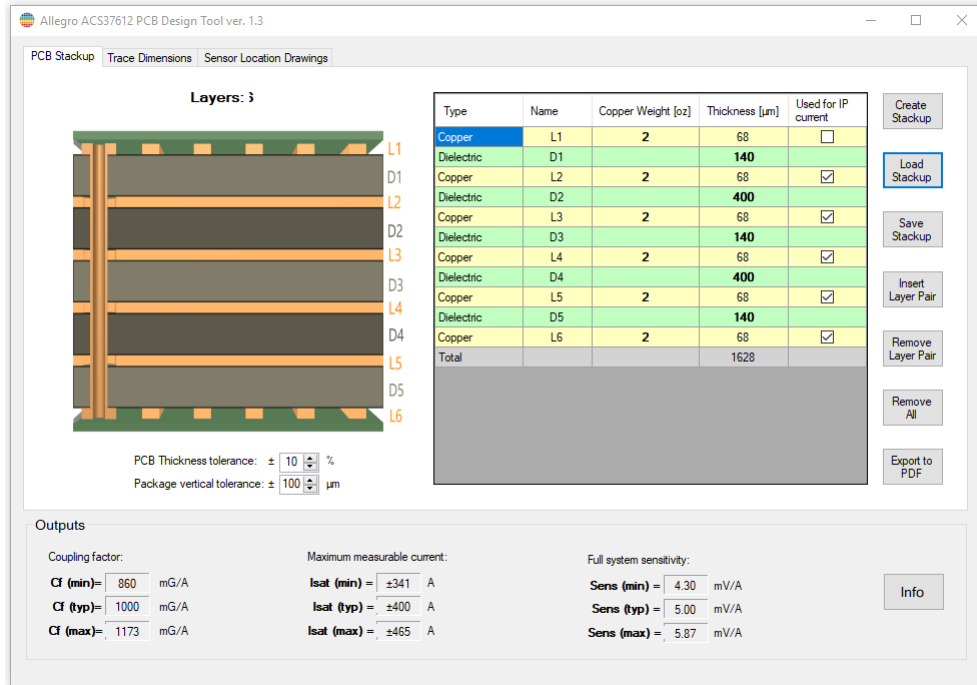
Allegro ACS37612 PCB Design Tool ver. 1.3

PCB Stackup | Trace Dimensions | Sensor Location Drawings

Layers: 6

L1
D1
L2
D2
L3
D3
L4
D4
L5
D5
L6

| Type | Name | Copper Weight [oz] | Thickness [µm] | Used for IP current |
|---|---|---|---|---|
| Copper | L1 | 2 | 68 | ☐ |
| Dielectric | D1 | | 140 | |
| Copper | L2 | 2 | 68 | ☑ |
| Dielectric | D2 | | 400 | |
| Copper | L3 | 2 | 68 | ☑ |
| Dielectric | D3 | | 140 | |
| Copper | L4 | 2 | 68 | ☑ |
| Dielectric | D4 | | 400 | |
| Copper | L5 | 2 | 68 | ☑ |
| Dielectric | D5 | | 140 | |
| Copper | L6 | 2 | 68 | ☑ |
| Total | | | 1628 | |

Create Stackup
Load Stackup
Save Stackup
Insert Layer Pair
Remove Layer Pair
Remove All
Export to PDF

PCB Thickness tolerance: ± 10 %
Package vertical tolerance: ± 100 µm

Outputs

Coupling factor:
Cf (min)= 860 mG/A
Cf (typ)= 1000 mG/A
Cf (max)= 1173 mG/A

Maximum measurable current:
Isat (min) = ±341 A
Isat (typ) = ±400 A
Isat (max) = ±465 A

Full system sensitivity:
Sens (min) = 4.30 mV/A
Sens (typ) = 5.00 mV/A
Sens (max) = 5.87 mV/A

Info